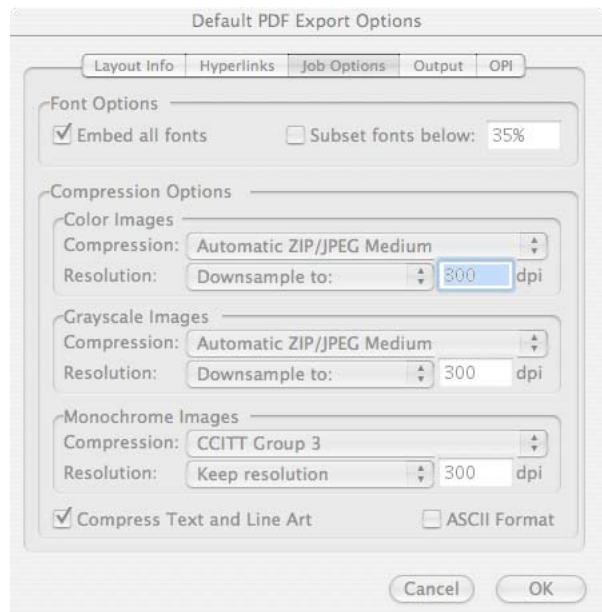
Default PDF Export Options

Layout Info | Hyperlinks | Job Options | Output | OPI

Font Options

Embed all fonts

Subset fonts below: 35%

Compression Options

Color Images

Compression: Automatic ZIP/JPEG Medium

Resolution: Downsample to: 300 dpi

Grayscale Images

Compression: Automatic ZIP/JPEG Medium

Resolution: Downsample to: 300 dpi

Monochrome Images

Compression: CCITT Group 3

Resolution: Keep resolution 300 dpi

Compress Text and Line Art

ASCII Format

Cancel

OK